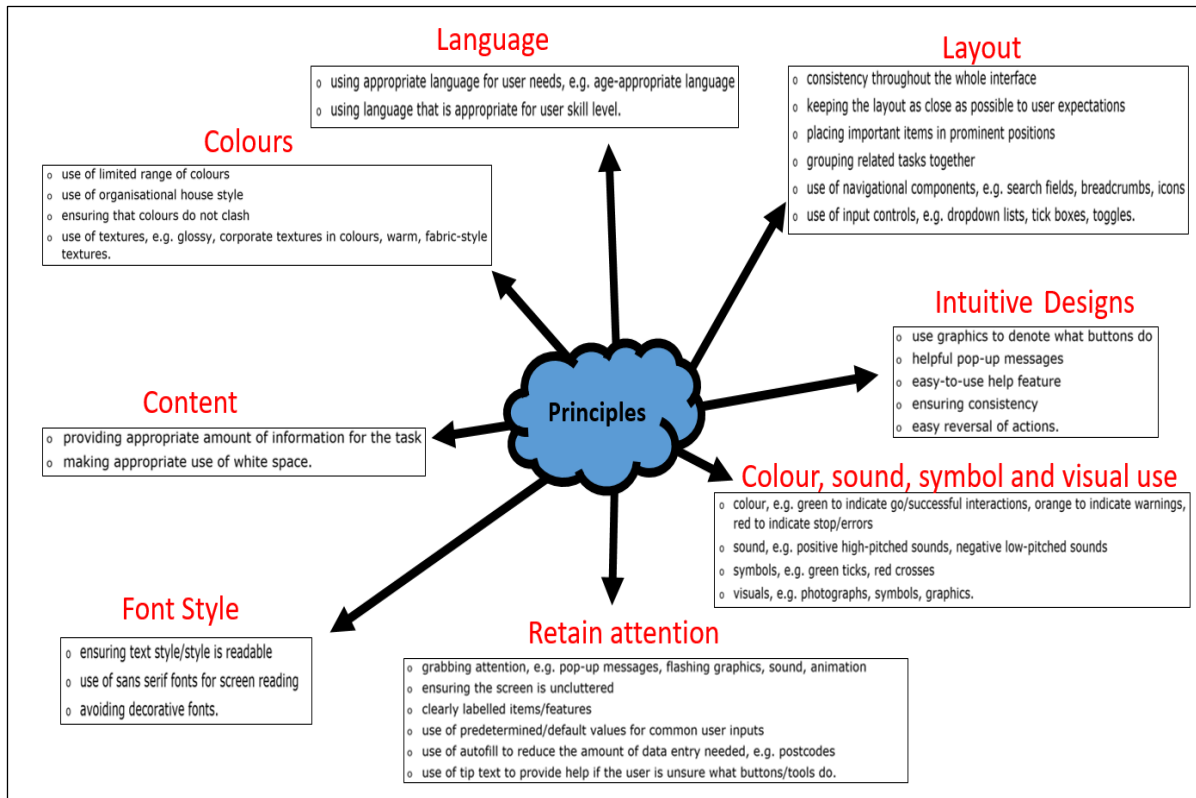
Language

o using appropriate language for user needs, e.g. age-appropriate language
o using language that is appropriate for user skill level.

Layout

o consistency throughout the whole interface
o keeping the layout as close as possible to user expectations
o placing important items in prominent positions
o grouping related tasks together
o use of navigational components, e.g. search fields, breadcrumbs, icons
o use of input controls, e.g. dropdown lists, tick boxes, toggles.

Colours

o use of limited range of colours
o use of organisational house style
o ensuring that colours do not clash
o use of textures, e.g. glossy, corporate textures in colours, warm, fabric-style textures.

Intuitive Designs

o use graphics to denote what buttons do
o helpful pop-up messages
o easy-to-use help feature
o ensuring consistency
o easy reversal of actions.

Principles

Content

o providing appropriate amount of information for the task
o making appropriate use of white space.

Colour, sound, symbol and visual use

o colour, e.g. green to indicate go/successful interactions, orange to indicate warnings, red to indicate stop/errors
o sound, e.g. positive high-pitched sounds, negative low-pitched sounds
o symbols, e.g. green ticks, red crosses
o visuals, e.g. photographs, symbols, graphics.

Font Style

o ensuring text style/style is readable
o use of sans serif fonts for screen reading
o avoiding decorative fonts.

Retain attention

o grabbing attention, e.g. pop-up messages, flashing graphics, sound, animation
o ensuring the screen is uncluttered
o clearly labelled items/features
o use of predetermined/default values for common user inputs
o use of autofill to reduce the amount of data entry needed, e.g. postcodes
o use of tip text to provide help if the user is unsure what buttons/tools do.